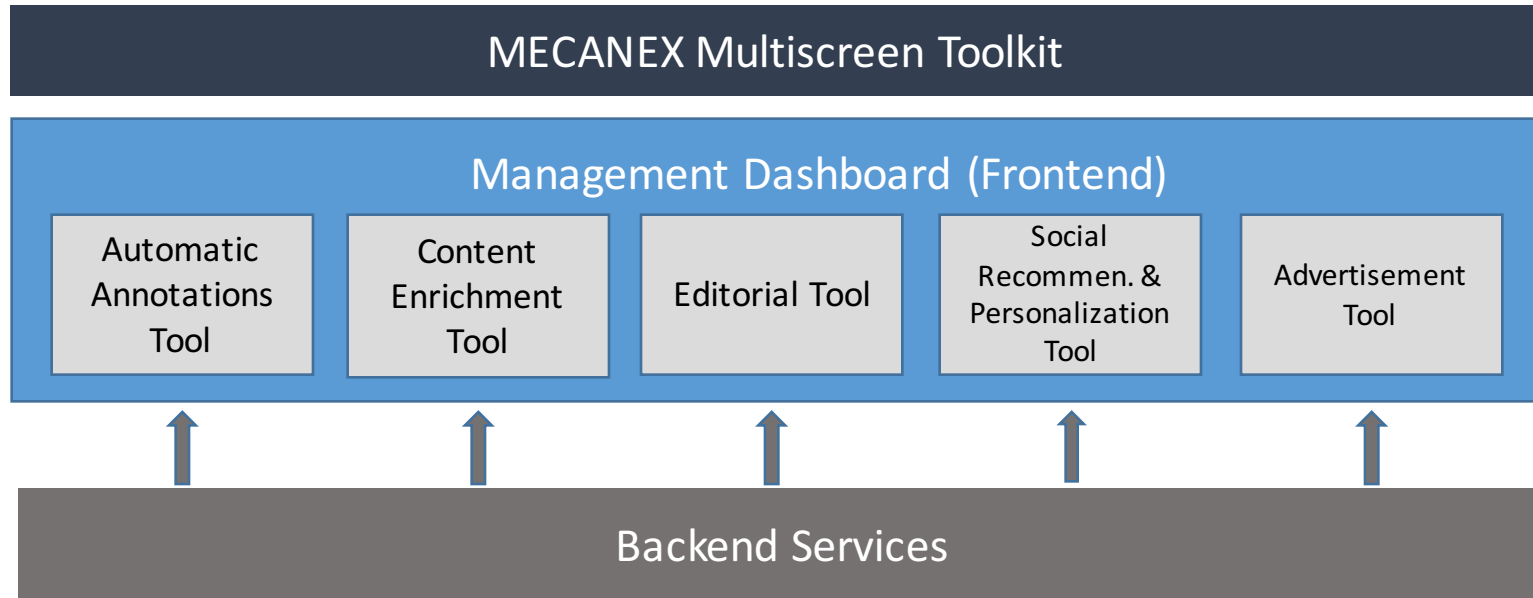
MECANEX Multiscreen Toolkit

Management Dashboard (Frontend)

Automatic Annotations Tool

Content Enrichment Tool

Editorial Tool

Social Recommen. & Personalization Tool

Advertisement Tool

Backend Services